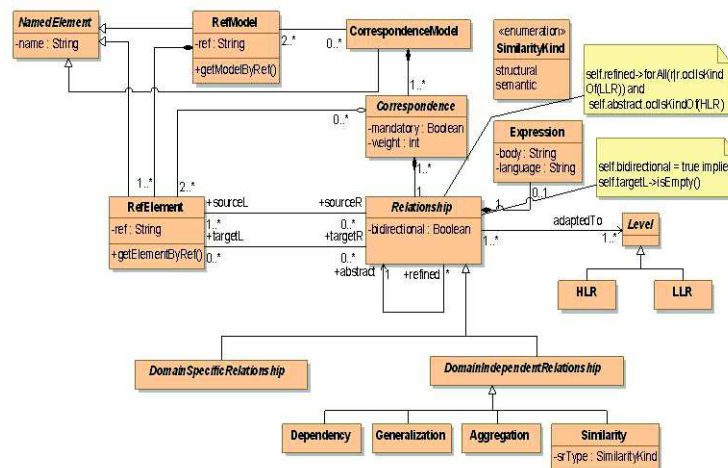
NamedElement
-name : String

RefModel
-ref : String
+getModelByRef()

2..*
0..*

CorrespondenceModel

«enumeration»
SimilarityKind
structural
semantic

self.refined->forAll(r|r.oclIsKindOf(LLR)) and
self.abstract.oclIsKindOf(HLR)

1..*

Correspondence
-mandatory : Boolean
-weight : int

0..*

Expression
-body : String
-language : String

self.bidirectional = true implies
self.targetL->isEmpty()

1..*
2..*
1..*
1
0..1
1

RefElement
-ref : String
+getElementByRef()

+sourceL
1..*
+targetL
0..*

+sourceR
0..*
+targetR
0..*
+abstract

Relationship
-bidirectional : Boolean

1
+refined
*

adaptedTo
1..*
1..*

Level

HLR
LLR

DomainSpecificRelationship

DomainIndependentRelationship

Dependency
Generalization
Aggregation
Similarity
-srType : SimilarityKind